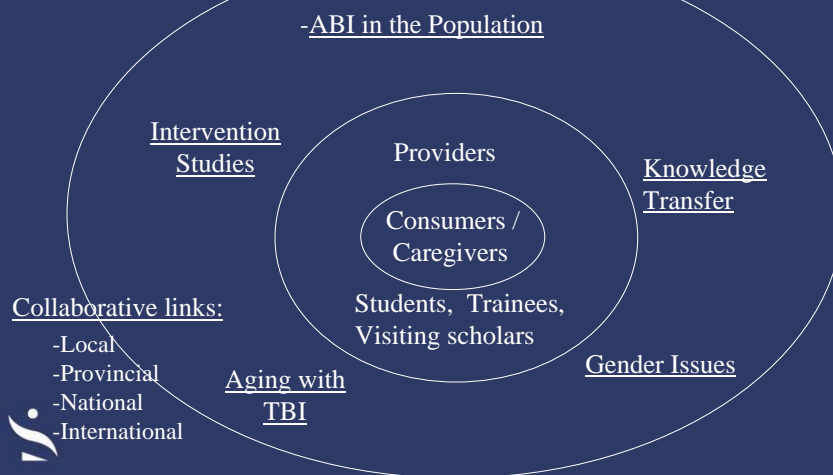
-ABI in the Population

Intervention Studies

Providers

Knowledge Transfer

Consumers / Caregivers

Students, Trainees, Visiting scholars

Collaborative links:

-Local
-Provincial
-National
-International

Aging with TBI

Gender Issues